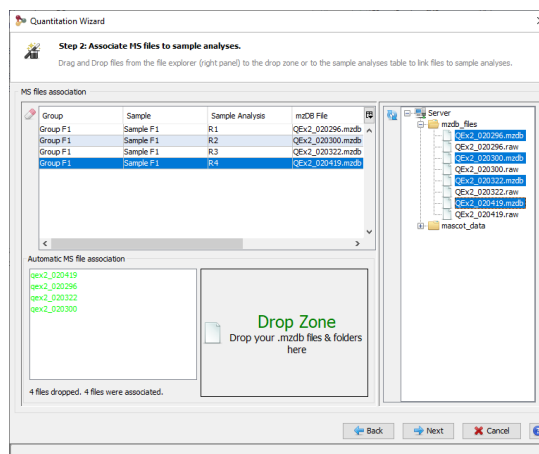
Quantitation Wizard

Step 2: Associate MS files to sample analyses.

Drag and Drop files from the file explorer (right panel) to the drop zone or to the sample analyses table to link files to sample analyses.

MS files association

| Group | Sample | Sample Analysis | mzDB File |
|---|---|---|---|
| Group F1 | Sample F1 | R1 | QEx2_020296.mzdb |
| Group F1 | Sample F1 | R2 | QEx2_020300.mzdb |
| Group F1 | Sample F1 | R3 | QEx2_020322.mzdb |
| Group F1 | Sample F1 | R4 | QEx2_020419.mzdb |

Server
mzdb_files
QEx2_020296.mzdb
QEx2_020296.raw
QEx2_020300.mzdb
QEx2_020300.raw
QEx2_020322.mzdb
QEx2_020322.raw
QEx2_020419.mzdb
QEx2_020419.raw
mascot_data

Automatic MS file association

qex2_020419
qex2_020296
qex2_020322
qex2_020300

Drop Zone
Drop your .mzdb files & folders here

4 files dropped. 4 files were associated.

Back
Next
Cancel